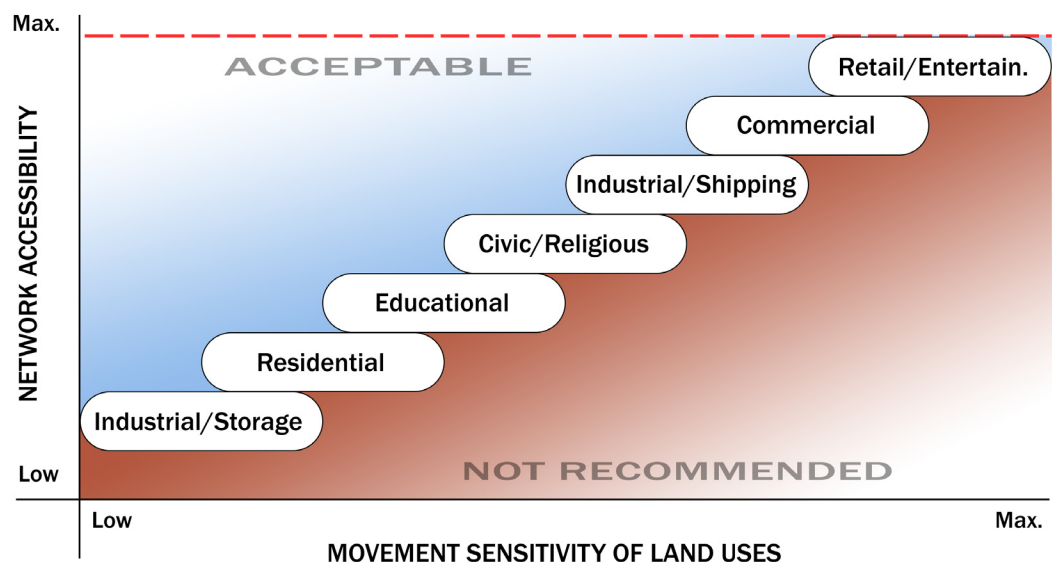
Max.

ACCEPTABLE

NETWORK ACCESSIBILITY

Retail/Entertain.

Commercial

Industrial/Shipping

Civic/Religious

Educational

Residential

Industrial/Storage

Low

NOT RECOMMENDED

Low

Max.

MOVEMENT SENSITIVITY OF LAND USES